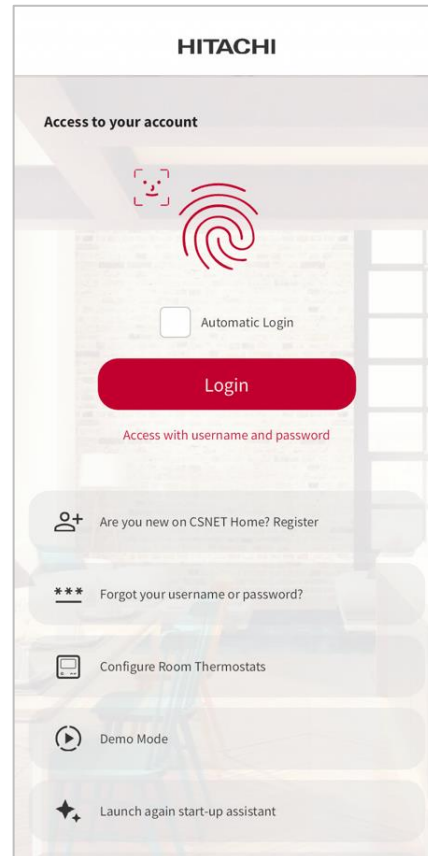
HITACHI

Access to your account

Automatic Login

Login

Access with username and password

Are you new on CSNET Home? Register

***

Forgot your username or password?

Configure Room Thermostats

Demo Mode

Launch again start-up assistant